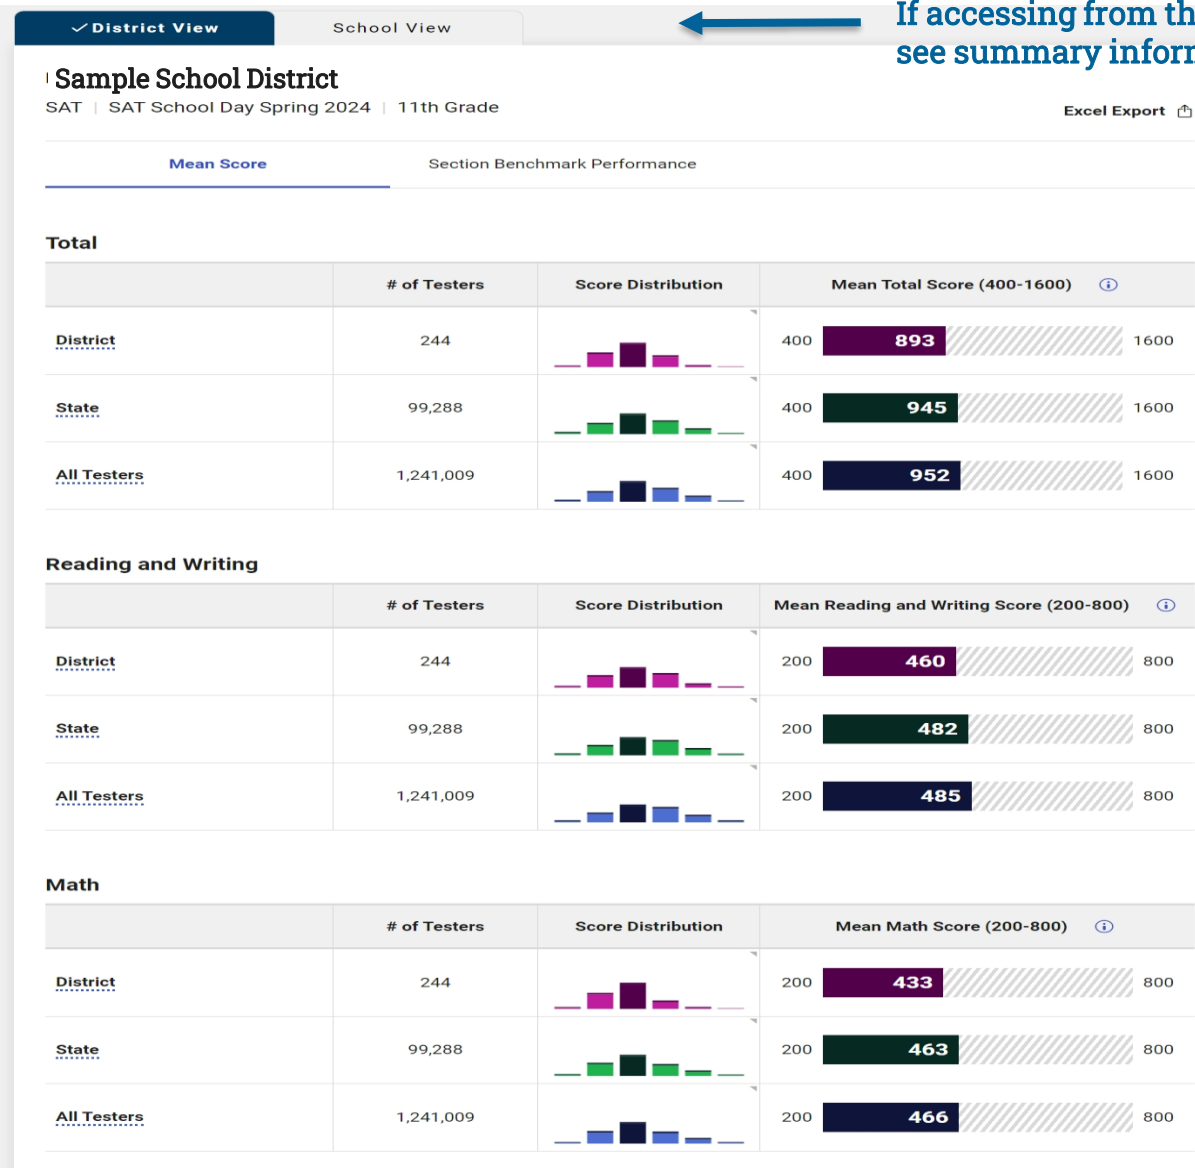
✓District View | School View

If accessing from th
see summary inforn

Sample School District

SAT | SAT School Day Spring 2024 | 11th Grade

Excel Export

Mean Score | Section Benchmark Performance

Total

| | # of Testers | Score Distribution | Mean Total Score (400-1600) |
|---|---|---|---|
| District | 244 | | 400 893 1600 |
| State | 99,288 | | 400 945 1600 |
| All Testers | 1,241,009 | | 400 952 1600 |

Reading and Writing

| | # of Testers | Score Distribution | Mean Reading and Writing Score (200-800) |
|---|---|---|---|
| District | 244 | | 200 460 800 |
| State | 99,288 | | 200 482 800 |
| All Testers | 1,241,009 | | 200 485 800 |

Math

| | # of Testers | Score Distribution | Mean Math Score (200-800) |
|---|---|---|---|
| District | 244 | | 200 433 800 |
| State | 99,288 | | 200 463 800 |
| All Testers | 1,241,009 | | 200 466 800 |